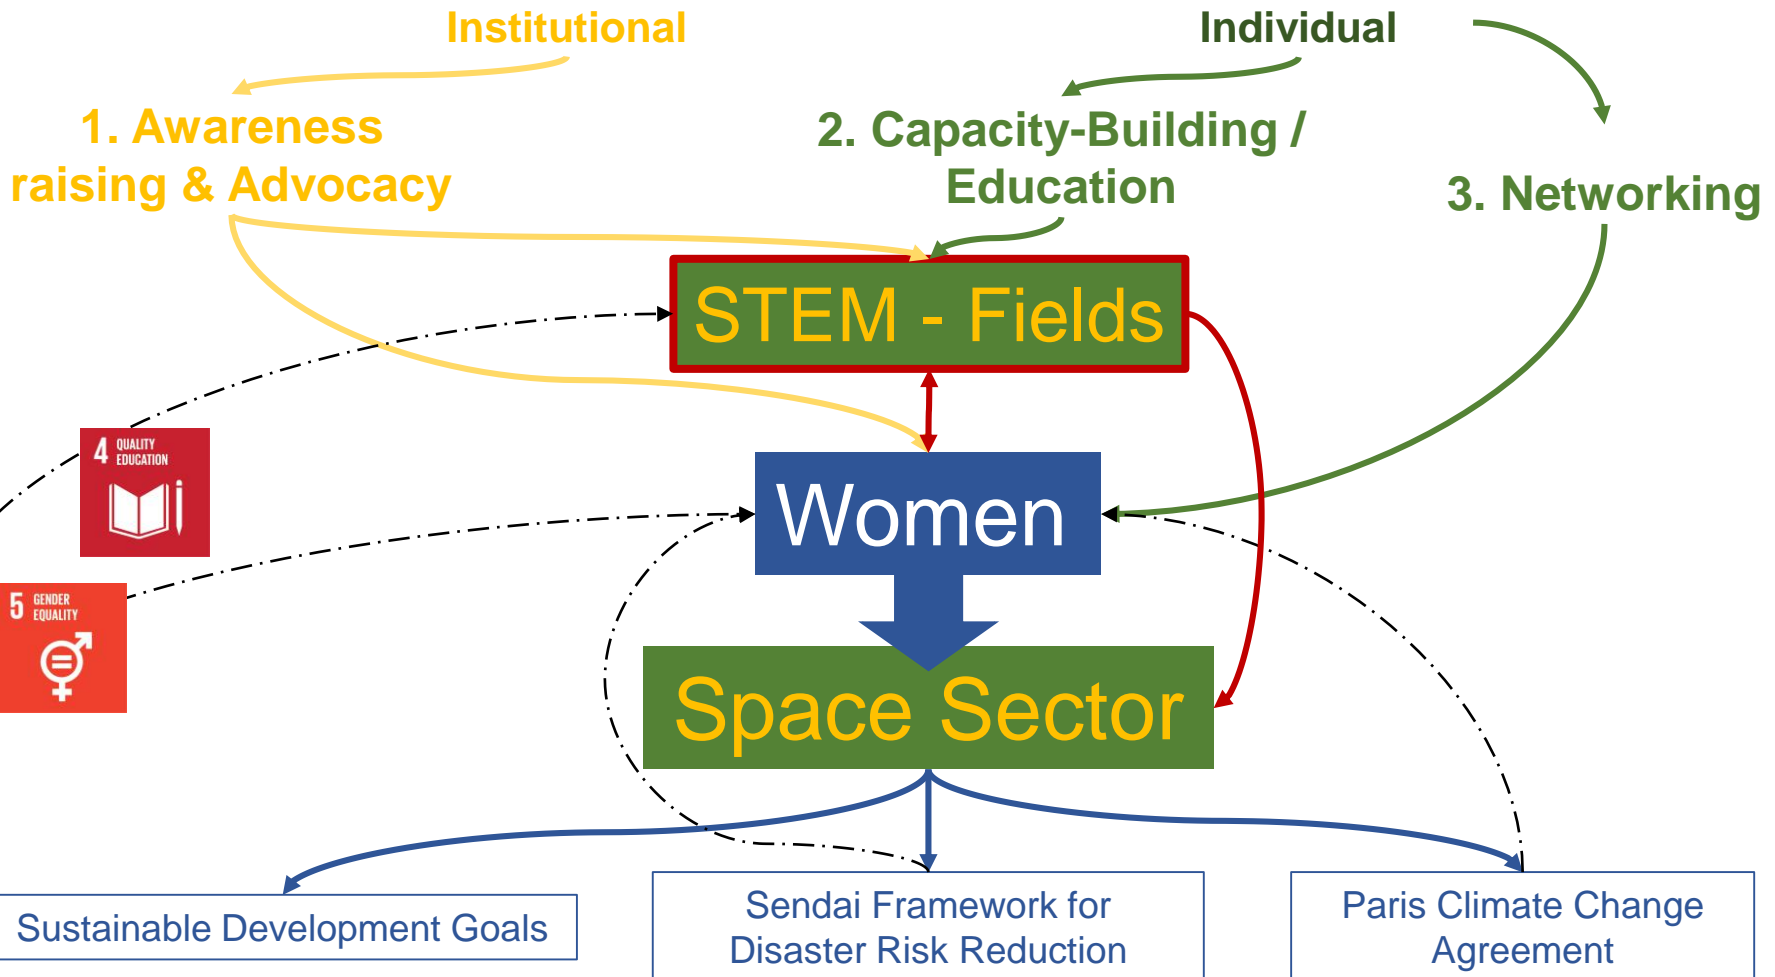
Institutional

Individual

1. Awareness raising & Advocacy

2. Capacity-Building / Education

3. Networking

STEM - Fields

4 QUALITY EDUCATION

Women

5 GENDER EQUALITY

Space Sector

Sustainable Development Goals

Sendai Framework for Disaster Risk Reduction

Paris Climate Change Agreement